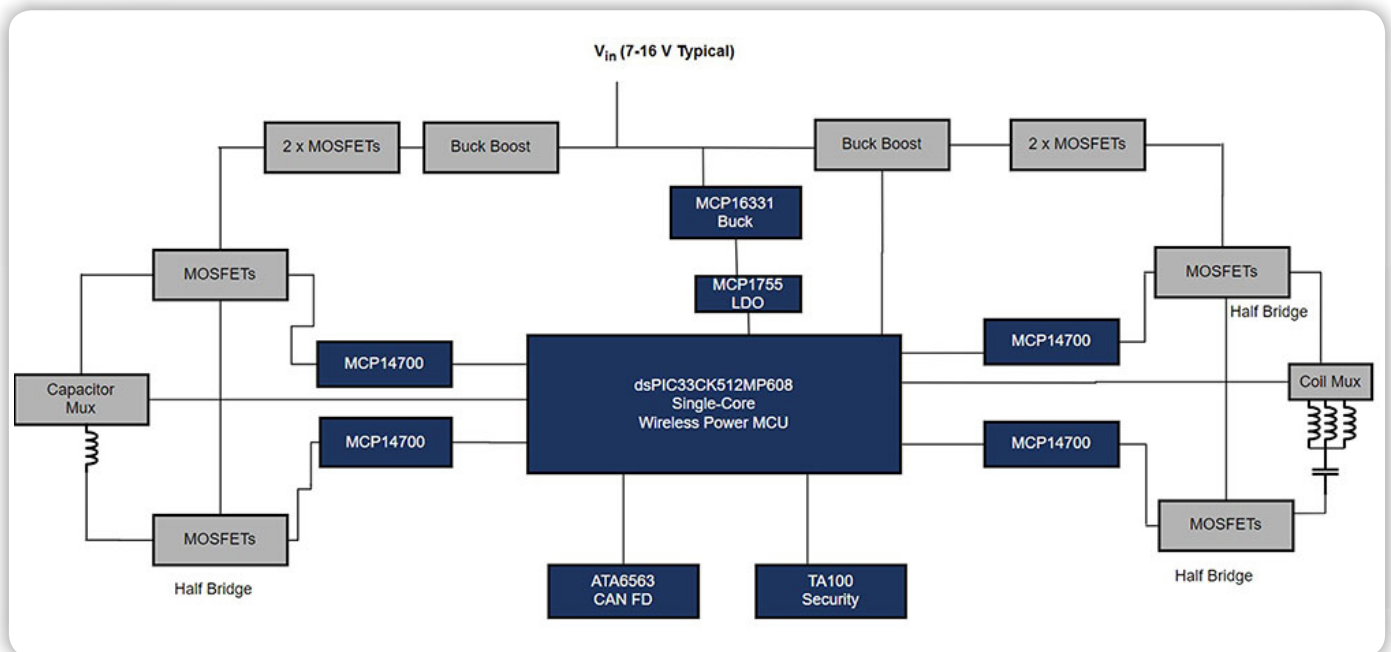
$V_{in}$ (7-16 V Typical)

2 x MOSFETs

Buck Boost

Buck Boost

2 x MOSFETs

MCP16331 Buck

MCP1755 LDO

MOSFETs

MOSFETs

Half Bridge

MCP14700

MCP14700

Capacitor Mux

dsPIC33CK512MP608 Single-Core Wireless Power MCU

Coil Mux

MCP14700

MCP14700

MOSFETs

MOSFETs

Half Bridge

ATA6563 CAN FD

TA100 Security

Half Bridge